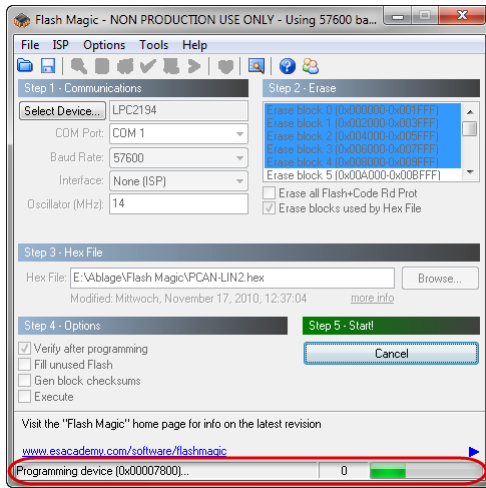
Flash Magic - NON PRODUCTION USE ONLY - Using 57600 ba...

File ISP Options Tools Help

Step 1 - Communications

Select Device... LPC2194

COM Port: COM 1

Baud Rate: 57600

Interface: None (ISP)

Oscillator (MHz): 14

Step 2 - Erase

Erase block 0 (0x000000-0x001FFF)
Erase block 1 (0x002000-0x003FFF)
Erase block 2 (0x004000-0x005FFF)
Erase block 3 (0x006000-0x007FFF)
Erase block 4 (0x008000-0x009FFF)
Erase block 5 (0x00A000-0x00BFFF)

Erase all Flash+Code Rd Prot

Erase blocks used by Hex File

Step 3 - Hex File

Hex File: E:\Ablage\Flash Magic\PCAN-LIN2.hex Browse...

Modified: Mittwoch, November 17, 2010, 12:37:04 more info

Step 4 - Options

Verify after programming

Fill unused Flash

Gen block checksums

Execute

Step 5 - Start!

Cancel

Visit the "Flash Magic" home page for info on the latest revision

www.esacademy.com/software/flashmagic

Programming device (0x00007800)... 0